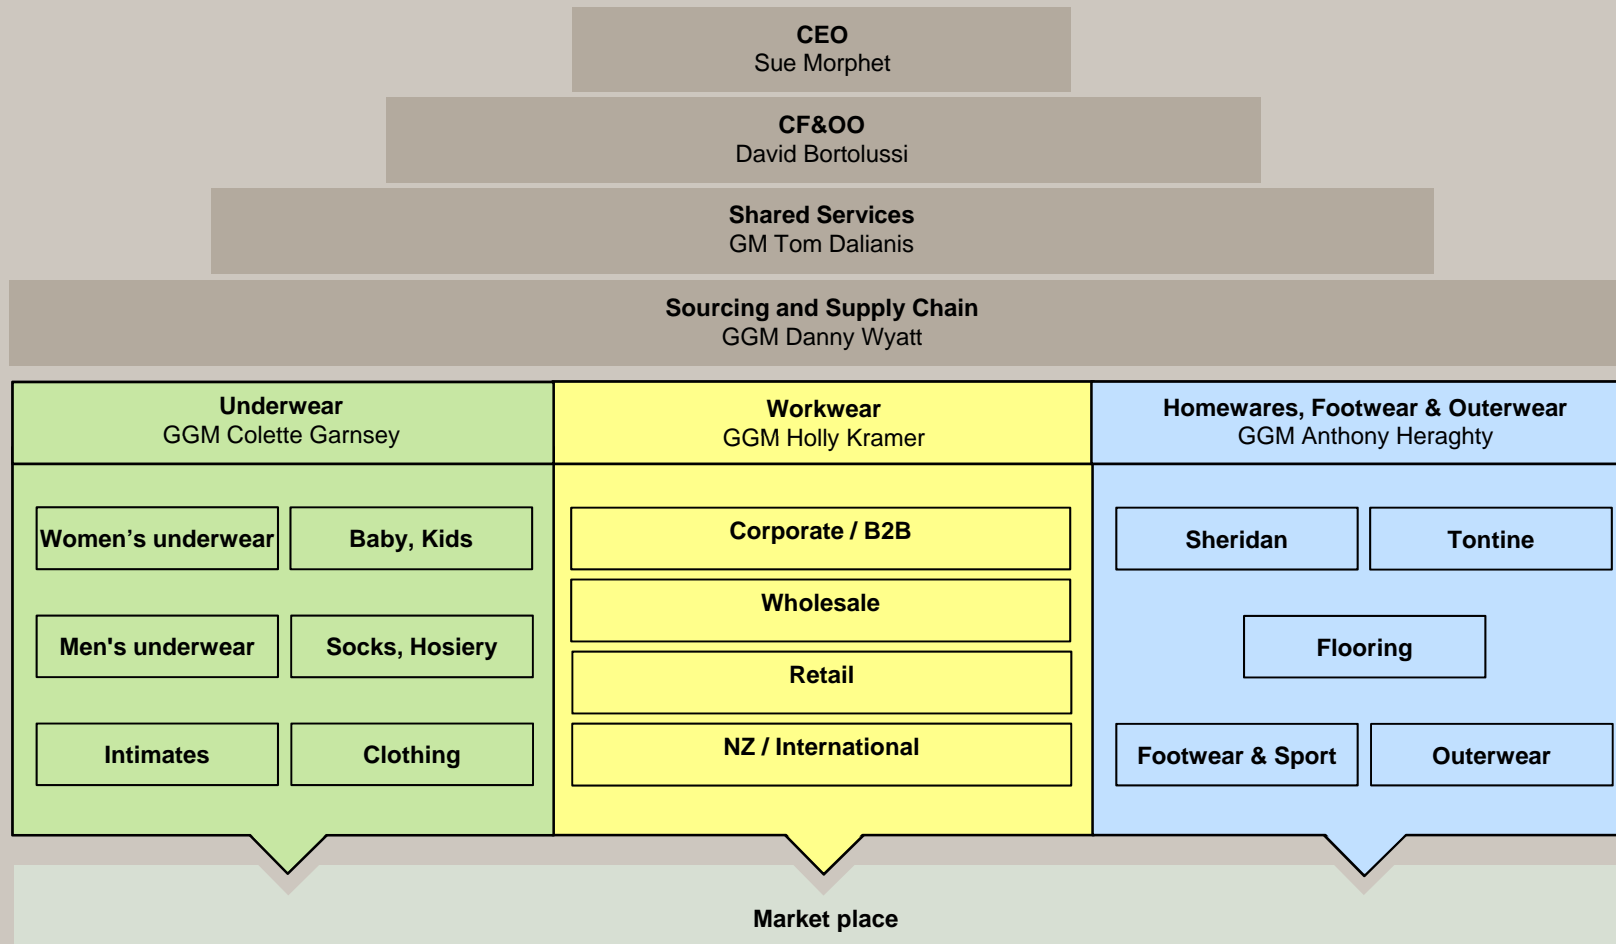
CEO
Sue Morphet

CF&OO
David Bortolussi

Shared Services
GM Tom Dalianis

Sourcing and Supply Chain
GGM Danny Wyatt

Underwear
GGM Colette Garnsey

Women’s underwear

Baby, Kids

Men's underwear

Socks, Hosiery

Intimates

Clothing

Workwear
GGM Holly Kramer

Corporate / B2B

Wholesale

Retail

NZ / International

Homewares, Footwear & Outerwear
GGM Anthony Heraghty

Sheridan

Tontine

Flooring

Footwear & Sport

Outerwear

Market place